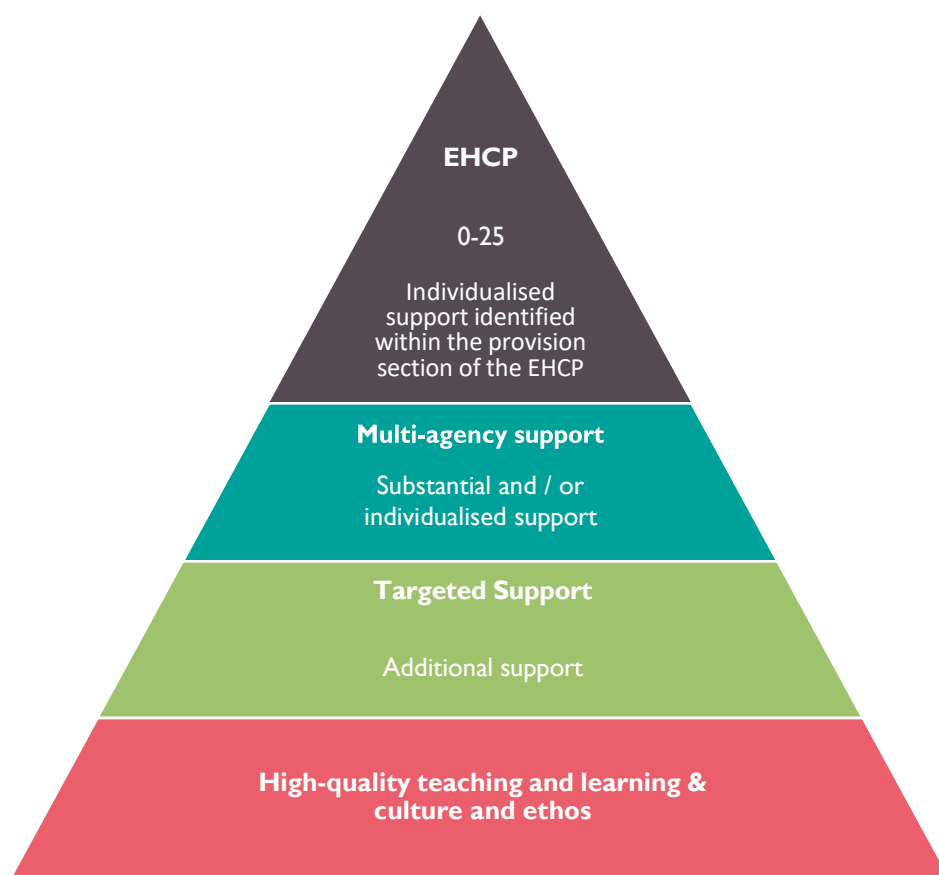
EHCP

0-25

Individualised support identified within the provision section of the EHCP

Multi-agency support

Substantial and / or individualised support

Targeted Support

Additional support

High-quality teaching and learning & culture and ethos